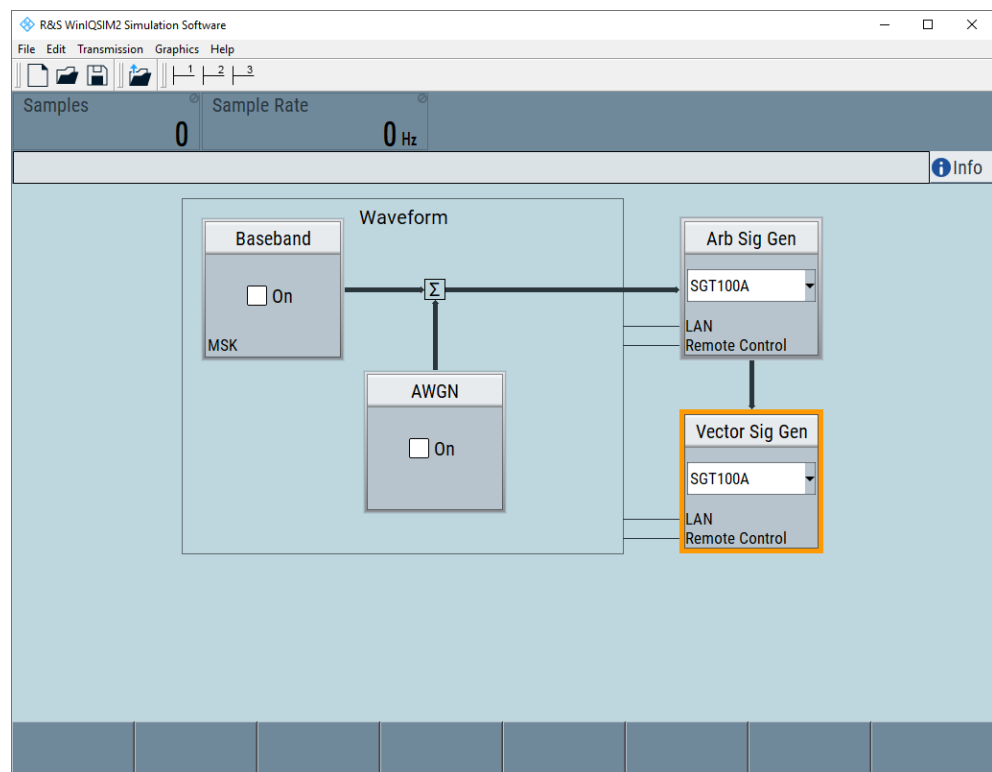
R&S WinIQSIM2 Simulation Software

File Edit Transmission Graphics Help

1 2 3

Samples
0

Sample Rate
0 Hz

Info

Waveform

Baseband
On
MSK

$\Sigma$

AWGN
On

Arb Sig Gen
SGT100A
LAN
Remote Control

Vector Sig Gen
SGT100A
LAN
Remote Control